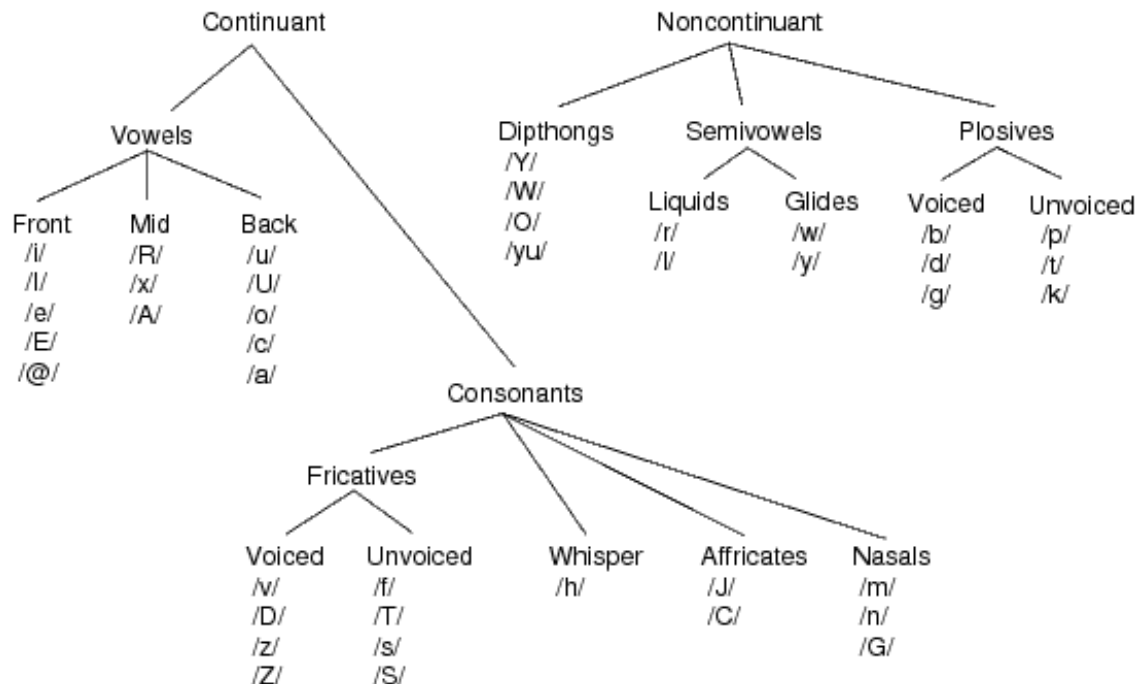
Continuant

Vowels

Front
/i/
/I/
/e/
/E/
/@/

Mid
/R/
/x/
/A/

Back
/u/
/U/
/o/
/c/
/a/

Noncontinuant

Dipthongs
/Y/
/W/
/O/
/yu/

Semivowels

Liquids
/r/
/l/

Glides
/w/
/y/

Plosives

Voiced
/b/
/d/
/g/

Unvoiced
/p/
/t/
/k/

Consonants

Fricatives

Voiced
/v/
/D/
/z/
/Z/

Unvoiced
/f/
/T/
/s/
/S/

Whisper
/h/

Affricates
/J/
/C/

Nasals
/m/
/n/
/G/